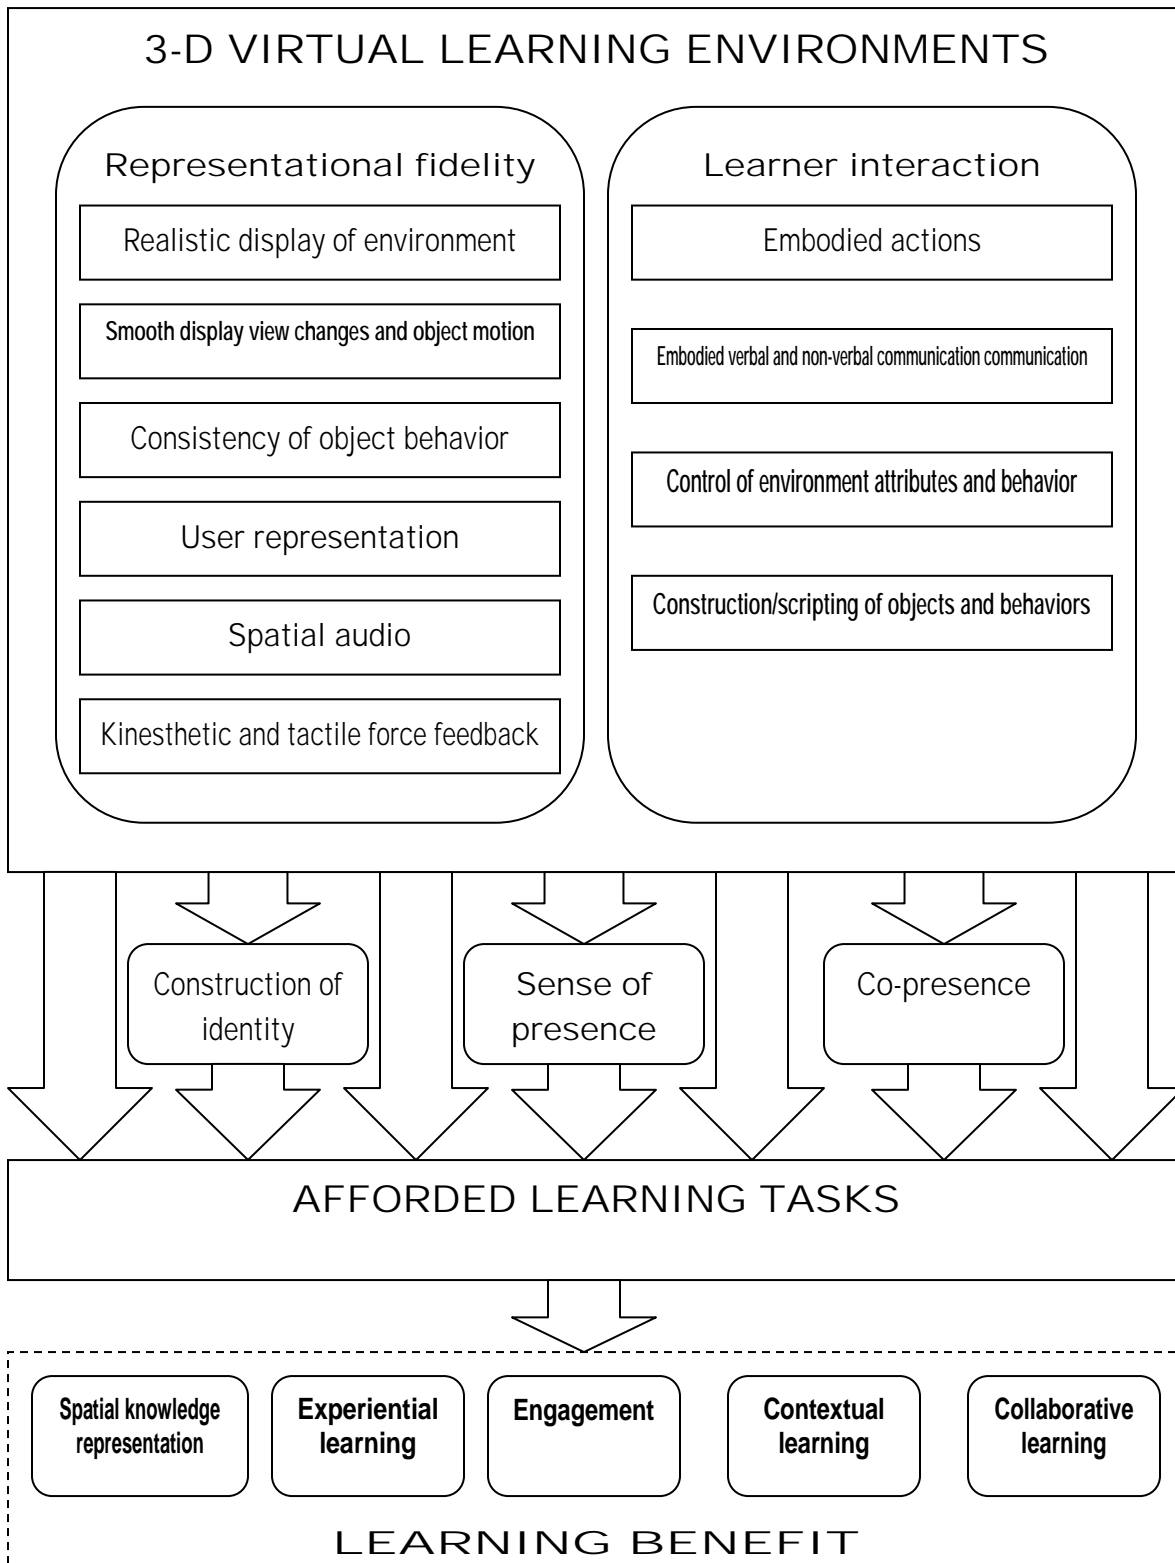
3-D VIRTUAL LEARNING ENVIRONMENTS

Representational fidelity

Realistic display of environment

Smooth display view changes and object motion

Consistency of object behavior

User representation

Spatial audio

Kinesthetic and tactile force feedback

Learner interaction

Embodied actions

Embodied verbal and non-verbal communication communication

Control of environment attributes and behavior

Construction/scripting of objects and behaviors

Construction of identity

Sense of presence

Co-presence

AFFORDED LEARNING TASKS

Spatial knowledge representation

Experiential learning

Engagement

Contextual learning

Collaborative learning

LEARNING BENEFIT